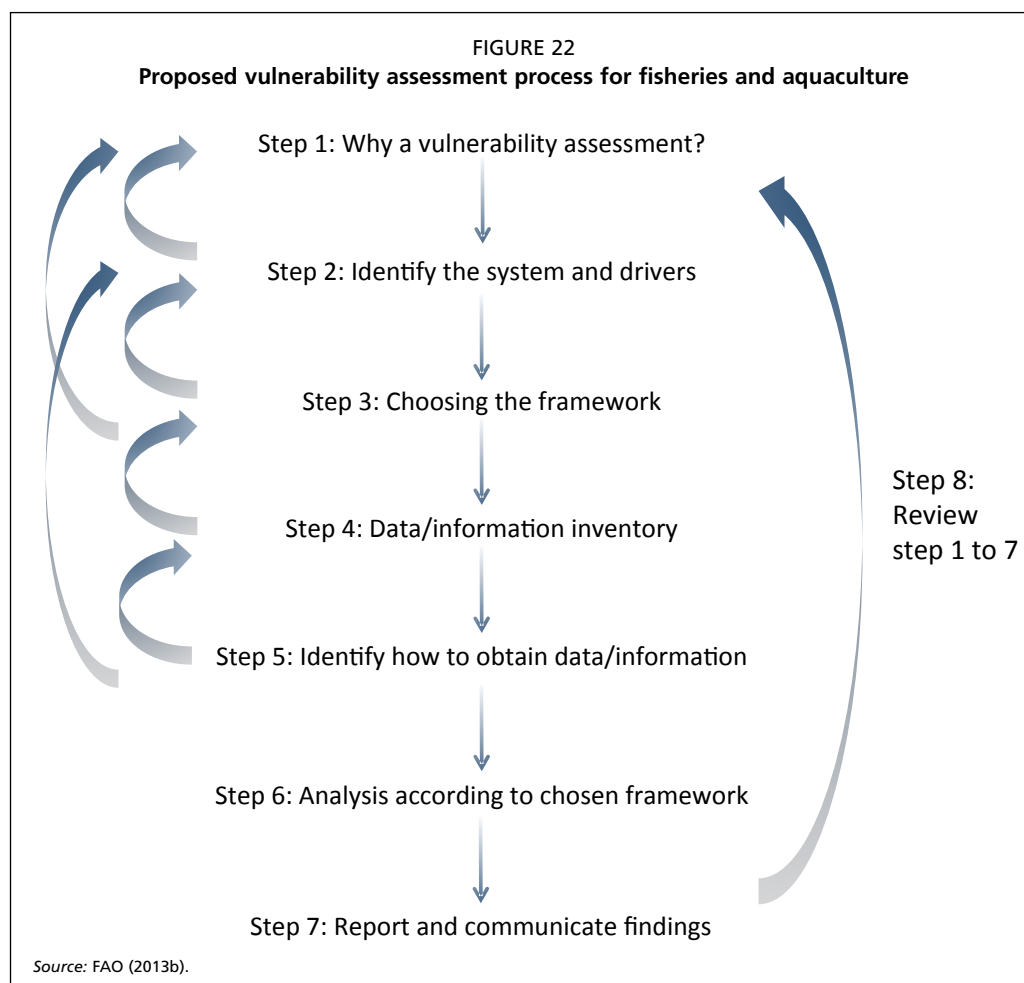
FIGURE 22
**Proposed vulnerability assessment process for fisheries and aquaculture**

Step 1: Why a vulnerability assessment?

Step 2: Identify the system and drivers

Step 3: Choosing the framework

Step 4: Data/information inventory

Step 5: Identify how to obtain data/information

Step 6: Analysis according to chosen framework

Step 7: Report and communicate findings

Step 8: Review step 1 to 7

*Source:* FAO (2013b).